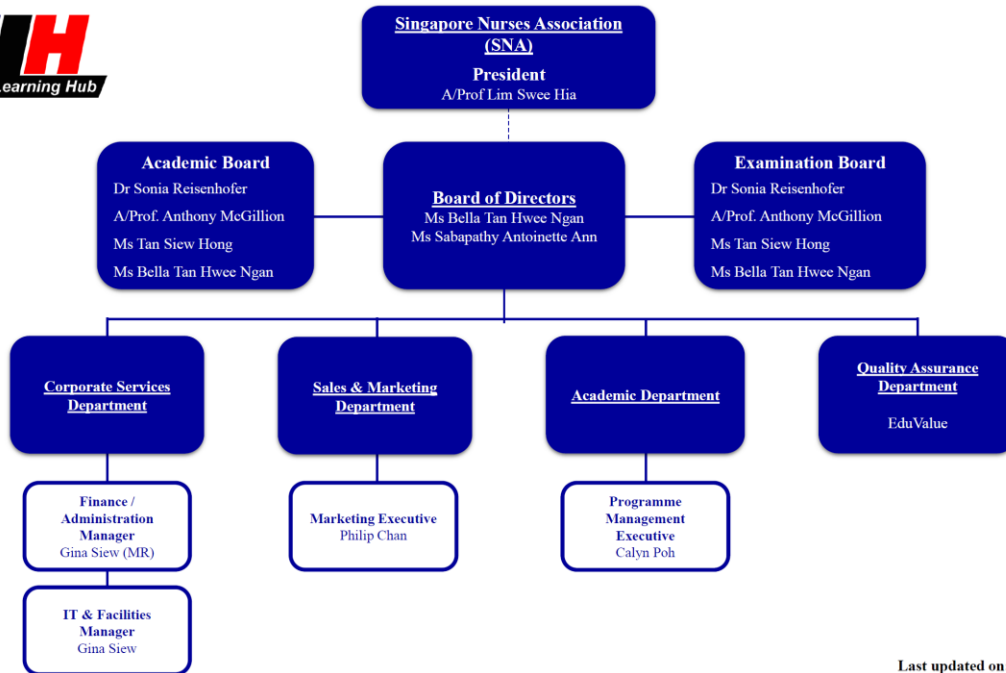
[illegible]H
Learning Hub

Singapore Nurses Association (SNA)
President
A/Prof Lim Swee Hia

Academic Board
Dr Sonia Reisenhofer
A/Prof. Anthony McGillion
Ms Tan Siew Hong
Ms Bella Tan Hwee Ngan

Board of Directors
Ms Bella Tan Hwee Ngan
Ms Sabapathy Antoinette Ann

Examination Board
Dr Sonia Reisenhofer
A/Prof. Anthony McGillion
Ms Tan Siew Hong
Ms Bella Tan Hwee Ngan

Corporate Services Department

Sales & Marketing Department

Academic Department

Quality Assurance Department
EduValue

Finance / Administration Manager
Gina Siew (MR)

IT & Facilities Manager
Gina Siew

Marketing Executive
Philip Chan

Programme Management Executive
Calyn Poh

Last updated on